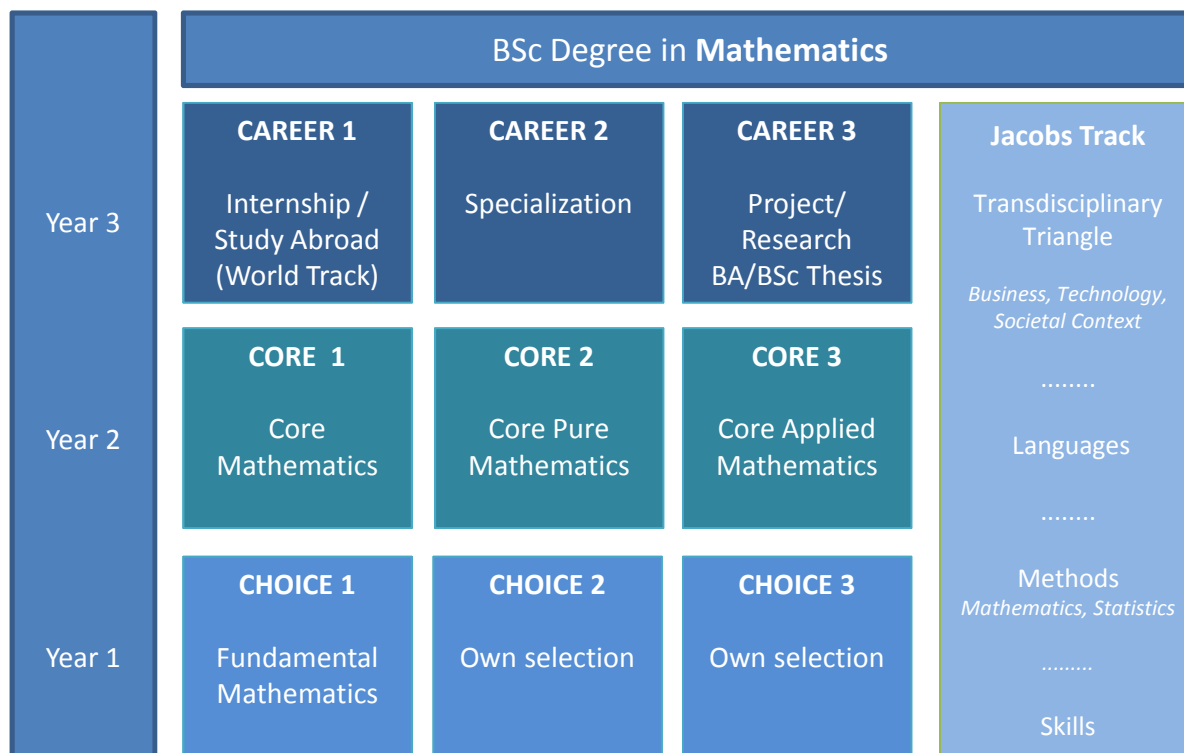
BSc Degree in **Mathematics**

| | | | | |
|---|---|---|---|---|
| Year 3 | **CAREER 1** Internship / Study Abroad (World Track) | **CAREER 2** Specialization | **CAREER 3** Project/ Research BA/BSc Thesis | **Jacobs Track** Transdisciplinary Triangle *Business, Technology, Societal Context* ........ |
| Year 2 | **CORE 1** Core Mathematics | **CORE 2** Core Pure Mathematics | **CORE 3** Core Applied Mathematics | Languages ........ |
| Year 1 | **CHOICE 1** Fundamental Mathematics | **CHOICE 2** Own selection | **CHOICE 3** Own selection | Methods *Mathematics, Statistics* ......... Skills |